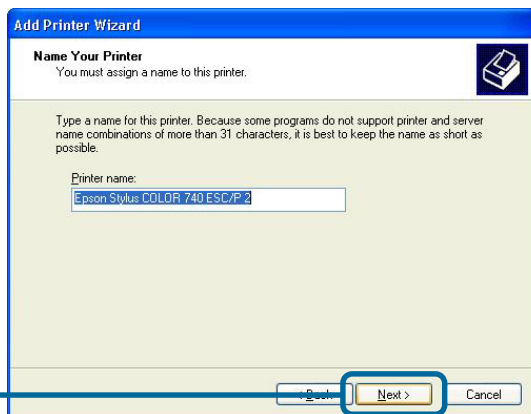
Add Printer Wizard

Name Your Printer
You must assign a name to this printer.

Type a name for this printer. Because some programs do not support printer and server name combinations of more than 31 characters, it is best to keep the name as short as possible.

Printer name:
Epson Stylus COLOR 740 ESC/P 2

< Back
Next >
Cancel